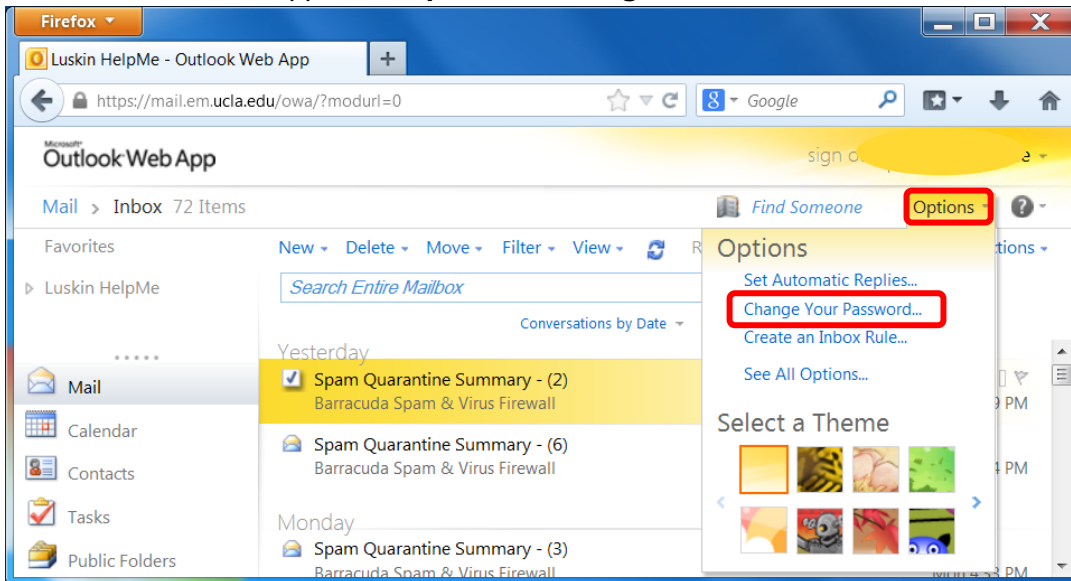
Firefox

Luskin HelpMe - Outlook Web App

https://mail.em.ucla.edu/owa/?modurl=0

Google

Microsoft Outlook Web App

sign o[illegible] e

Mail > Inbox 72 Items

Find Someone

Options

Favorites

Luskin HelpMe

New Delete Move Filter View R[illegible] tions

Search Entire Mailbox

Conversations by Date

Yesterday

Spam Quarantine Summary - (2)
Barracuda Spam & Virus Firewall

Spam Quarantine Summary - (6)
Barracuda Spam & Virus Firewall

Monday

Spam Quarantine Summary - (3)
Barracuda Spam & Virus Firewall

Mail

Calendar

Contacts

Tasks

Public Folders

Options

Set Automatic Replies...

Change Your Password...

Create an Inbox Rule...

See All Options...

Select a Theme

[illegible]9 PM

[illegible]4 PM

Mon 4:53 PM